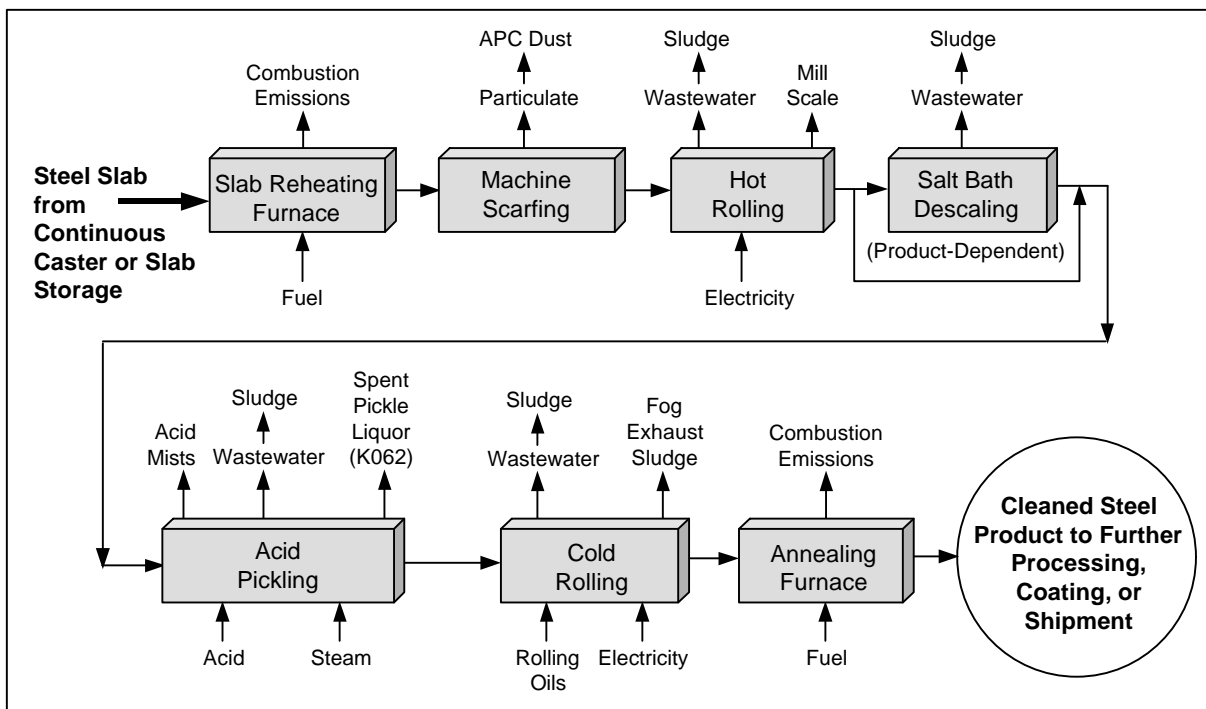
Steel Slab from Continuous Caster or Slab Storage

Combustion Emissions

Slab Reheating Furnace

Fuel

APC Dust

Particulate

Machine Scarfing

Sludge

Wastewater

Mill Scale

Hot Rolling

Electricity

Sludge

Wastewater

Salt Bath Descaling

(Product-Dependent)

Acid Mists

Sludge

Wastewater

Spent Pickle Liquor (K062)

Acid Pickling

Acid

Steam

Sludge

Wastewater

Fog Exhaust Sludge

Cold Rolling

Rolling Oils

Electricity

Combustion Emissions

Annealing Furnace

Fuel

Cleaned Steel Product to Further Processing, Coating, or Shipment